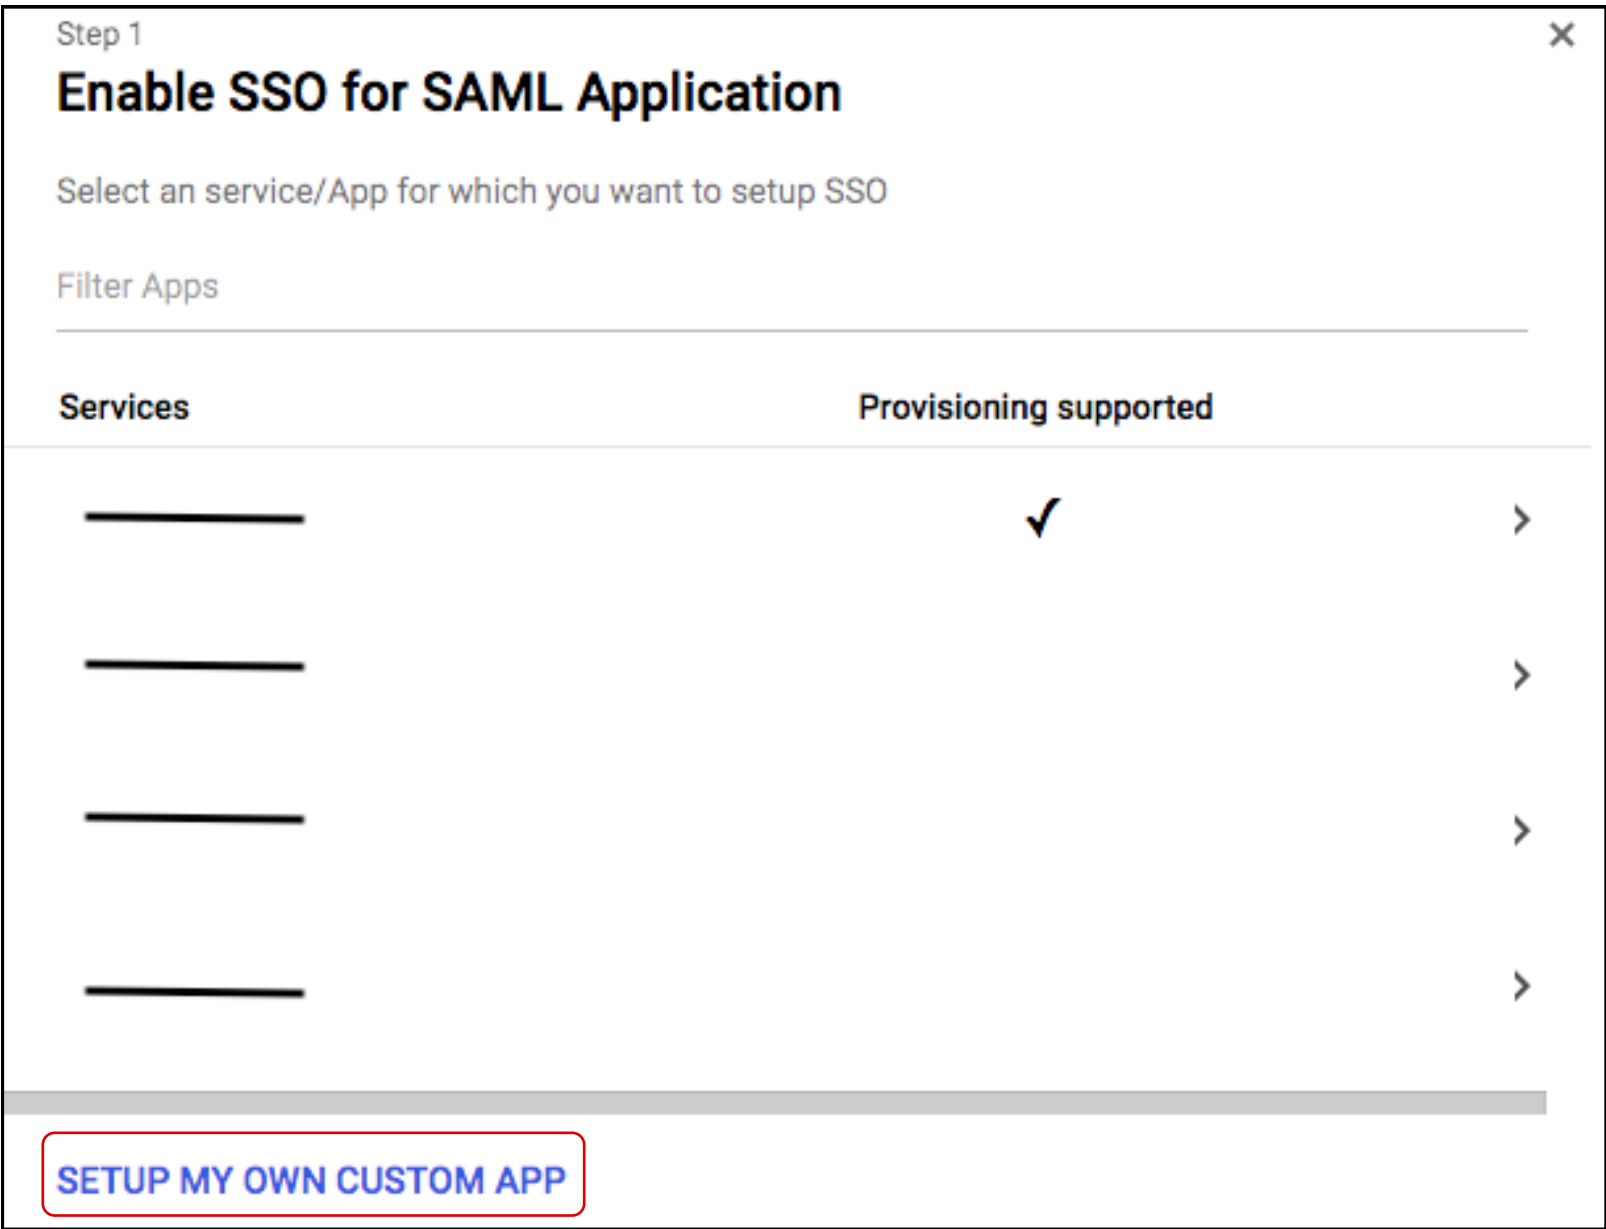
Step 1

Enable SSO for SAML Application

×

Select an service/App for which you want to setup SSO

Filter Apps

| Services | Provisioning supported |
|---|---|
| | ✓ |
| | |
| | |
| | |

SETUP MY OWN CUSTOM APP